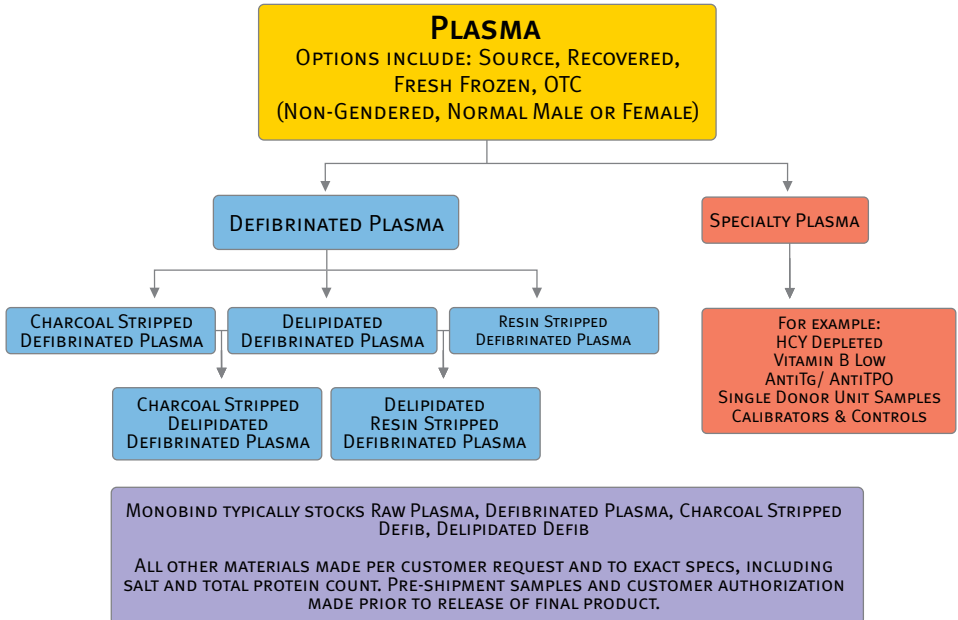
Plasma
Options include: Source, Recovered, Fresh Frozen, OTC
(Non-Gendered, Normal Male or Female)

Defibrinated Plasma

Specialty Plasma

Charcoal Stripped Defibrinated Plasma

Delipidated Defibrinated Plasma

Resin Stripped Defibrinated Plasma

Charcoal Stripped Delipidated Defibrinated Plasma

Delipidated Resin Stripped Defibrinated Plasma

For example:
HCY Depleted
Vitamin B Low
AntiTg/ AntiTPO
Single Donor Unit Samples
Calibrators & Controls

Monobind typically stocks Raw Plasma, Defibrinated Plasma, Charcoal Stripped Defib, Delipidated Defib

All other materials made per customer request and to exact specs, including salt and total protein count. Pre-shipment samples and customer authorization made prior to release of final product.